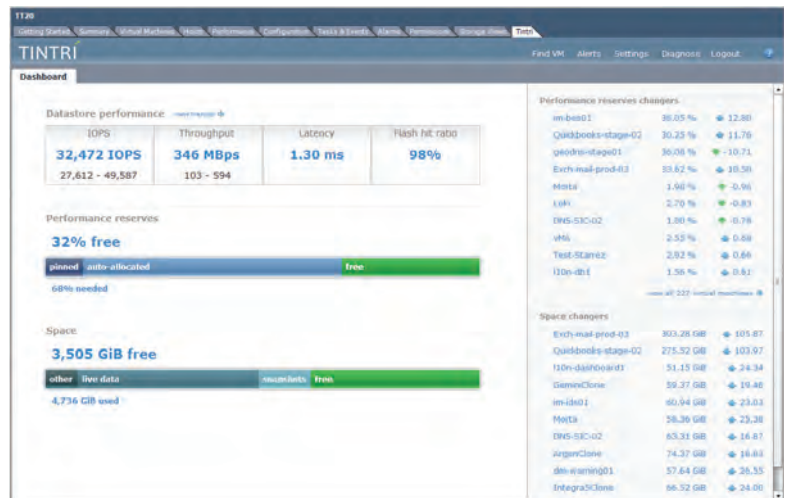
TT20

Getting Started | Summary | Virtual Machines | Hosts | Performance | Configuration | Tasks & Events | Alarms | Permissions | Storage Views | Tintri

TINTRI

Find VM | Alerts | Settings | Diagnose | Logout

Dashboard

Datastore performance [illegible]

| IOPS | Throughput | Latency | Flash hit ratio |
|---|---|---|---|
| 32,472 IOPS | 346 MBps | 1.30 ms | 98% |
| 27,612 - 49,587 | 103 - 594 | | |

Performance reserves

32% free

pinned | auto-allocated | free

68% needed

Space

3,505 GiB free

other | live data | snapshots | free

4,736 GiB used

Performance reserves changers

| | | |
|---|---|---|
| im-beis01 | 38.05 % | 12.80 |
| Quickbooks-stage-02 | 30.25 % | 11.76 |
| geodns-stage01 | 36.08 % | -10.71 |
| Exch-mail-prod-03 | 33.62 % | 10.58 |
| Moria | 1.96 % | -0.96 |
| Loki | 2.70 % | -0.83 |
| DNS-SJC-02 | 1.00 % | -0.78 |
| vMs | 2.55 % | 0.68 |
| Test-Stanez | 2.92 % | 0.66 |
| I10n-db1 | 1.56 % | 0.61 |

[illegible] all 227 virtual machines

Space changers

| | | |
|---|---|---|
| Exch-mail-prod-03 | 303.28 GiB | 105.87 |
| Quickbooks-stage-02 | 275.52 GiB | 103.97 |
| I10n-dashboard1 | 51.15 GiB | 24.34 |
| GeminiClone | 59.37 GiB | 19.48 |
| im-ids01 | 60.94 GiB | 23.03 |
| Moria | 58.36 GiB | 23.38 |
| DNS-SJC-02 | 65.31 GiB | 16.67 |
| ArgonClone | 74.37 GiB | 16.63 |
| dm-warning01 | 57.64 GiB | 26.55 |
| Integra5Clone | 66.52 GiB | 24.00 |